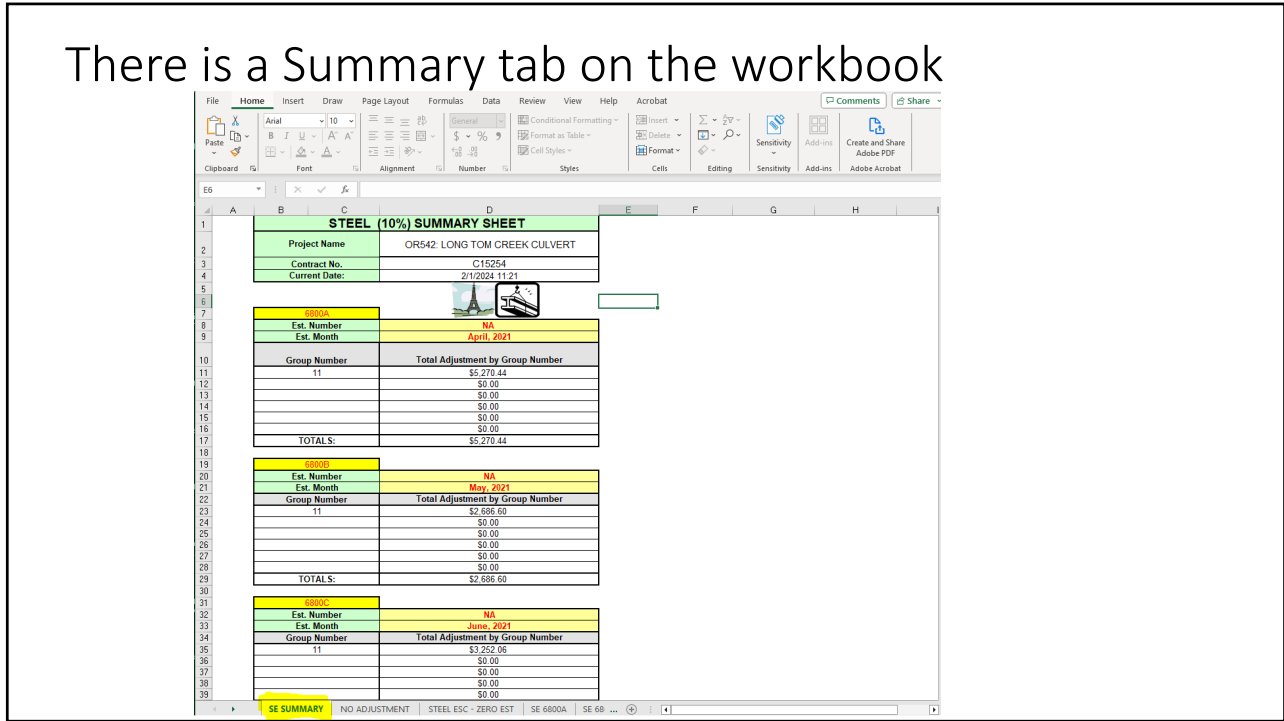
There is a Summary tab on the workbook

File Home Insert Draw Page Layout Formulas Data Review View Help Acrobat
Comments Share

Paste Clipboard Arial 10 Font Alignment General $ % Number Conditional Formatting Format as Table Cell Styles Styles Insert Delete Format Cells Editing Sensitivity Sensitivity Add-ins Add-ins Create and Share Adobe PDF Adobe Acrobat

E6

| | A | B | C | D | E | F | G | H |
|---|---|---|---|---|---|---|---|---|
| 1 | | STEEL (10%) SUMMARY SHEET | | | | | | |
| 2 | | Project Name | | OR542: LONG TOM CREEK CULVERT | | | | |
| 3 | | Contract No. | | C15254 | | | | |
| 4 | | Current Date: | | 2/1/2024 11:21 | | | | |
| 7 | | 6800A | | | | | | |
| 8 | | Est. Number | | NA | | | | |
| 9 | | Est. Month | | April, 2021 | | | | |
| 10 | | Group Number | | Total Adjustment by Group Number | | | | |
| 11 | | 11 | | $5,270.44 | | | | |
| 12 | | | | $0.00 | | | | |
| 13 | | | | $0.00 | | | | |
| 14 | | | | $0.00 | | | | |
| 15 | | | | $0.00 | | | | |
| 16 | | | | $0.00 | | | | |
| 17 | | TOTALS: | | $5,270.44 | | | | |
| 19 | | 6800B | | | | | | |
| 20 | | Est. Number | | NA | | | | |
| 21 | | Est. Month | | May, 2021 | | | | |
| 22 | | Group Number | | Total Adjustment by Group Number | | | | |
| 23 | | 11 | | $2,686.60 | | | | |
| 24 | | | | $0.00 | | | | |
| 25 | | | | $0.00 | | | | |
| 26 | | | | $0.00 | | | | |
| 27 | | | | $0.00 | | | | |
| 28 | | | | $0.00 | | | | |
| 29 | | TOTALS: | | $2,686.60 | | | | |
| 31 | | 6800C | | | | | | |
| 32 | | Est. Number | | NA | | | | |
| 33 | | Est. Month | | June, 2021 | | | | |
| 34 | | Group Number | | Total Adjustment by Group Number | | | | |
| 35 | | 11 | | $3,252.06 | | | | |
| 36 | | | | $0.00 | | | | |
| 37 | | | | $0.00 | | | | |
| 38 | | | | $0.00 | | | | |
| 39 | | | | $0.00 | | | | |

SE SUMMARY | NO ADJUSTMENT | STEEL ESC - ZERO EST | SE 6800A | SE 68 ...